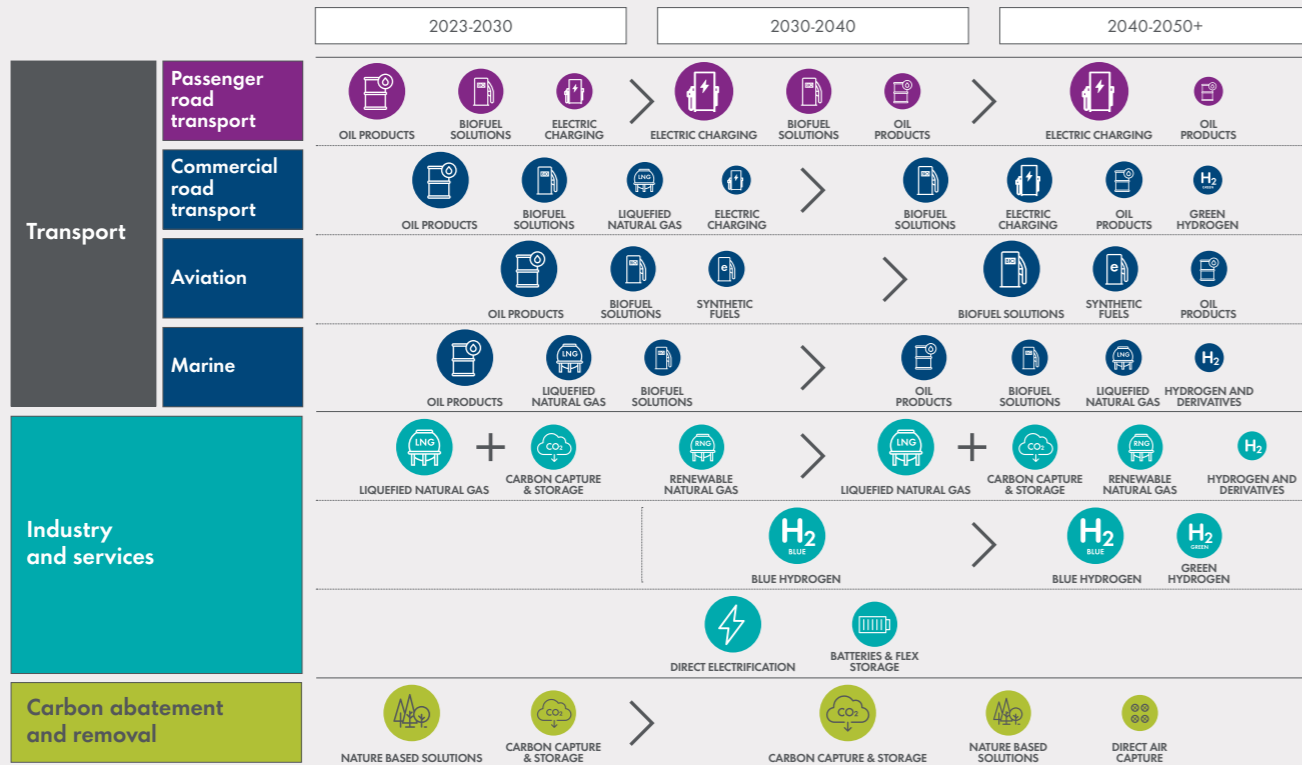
2023-2030

2030-2040

2040-2050+

Transport

Passenger road transport

OIL PRODUCTS

BIOFUEL SOLUTIONS

ELECTRIC CHARGING

ELECTRIC CHARGING

BIOFUEL SOLUTIONS

OIL PRODUCTS

ELECTRIC CHARGING

OIL PRODUCTS

Commercial road transport

OIL PRODUCTS

BIOFUEL SOLUTIONS

LNG

LIQUEFIED NATURAL GAS

ELECTRIC CHARGING

BIOFUEL SOLUTIONS

ELECTRIC CHARGING

OIL PRODUCTS

$H_2$ GREEN

GREEN HYDROGEN

Aviation

OIL PRODUCTS

BIOFUEL SOLUTIONS

SYNTHETIC FUELS

BIOFUEL SOLUTIONS

SYNTHETIC FUELS

OIL PRODUCTS

Marine

OIL PRODUCTS

LNG

LIQUEFIED NATURAL GAS

BIOFUEL SOLUTIONS

OIL PRODUCTS

BIOFUEL SOLUTIONS

LNG

LIQUEFIED NATURAL GAS

$H_2$

HYDROGEN AND DERIVATIVES

Industry and services

LNG

LIQUEFIED NATURAL GAS

+

$CO_2$

CARBON CAPTURE & STORAGE

RNG

RENEWABLE NATURAL GAS

LNG

LIQUEFIED NATURAL GAS

+

$CO_2$

CARBON CAPTURE & STORAGE

RNG

RENEWABLE NATURAL GAS

$H_2$

HYDROGEN AND DERIVATIVES

$H_2$ BLUE

BLUE HYDROGEN

$H_2$ BLUE

BLUE HYDROGEN

$H_2$ GREEN

GREEN HYDROGEN

DIRECT ELECTRIFICATION

BATTERIES & FLEX STORAGE

Carbon abatement and removal

NATURE BASED SOLUTIONS

$CO_2$

CARBON CAPTURE & STORAGE

$CO_2$

CARBON CAPTURE & STORAGE

NATURE BASED SOLUTIONS

DIRECT AIR CAPTURE